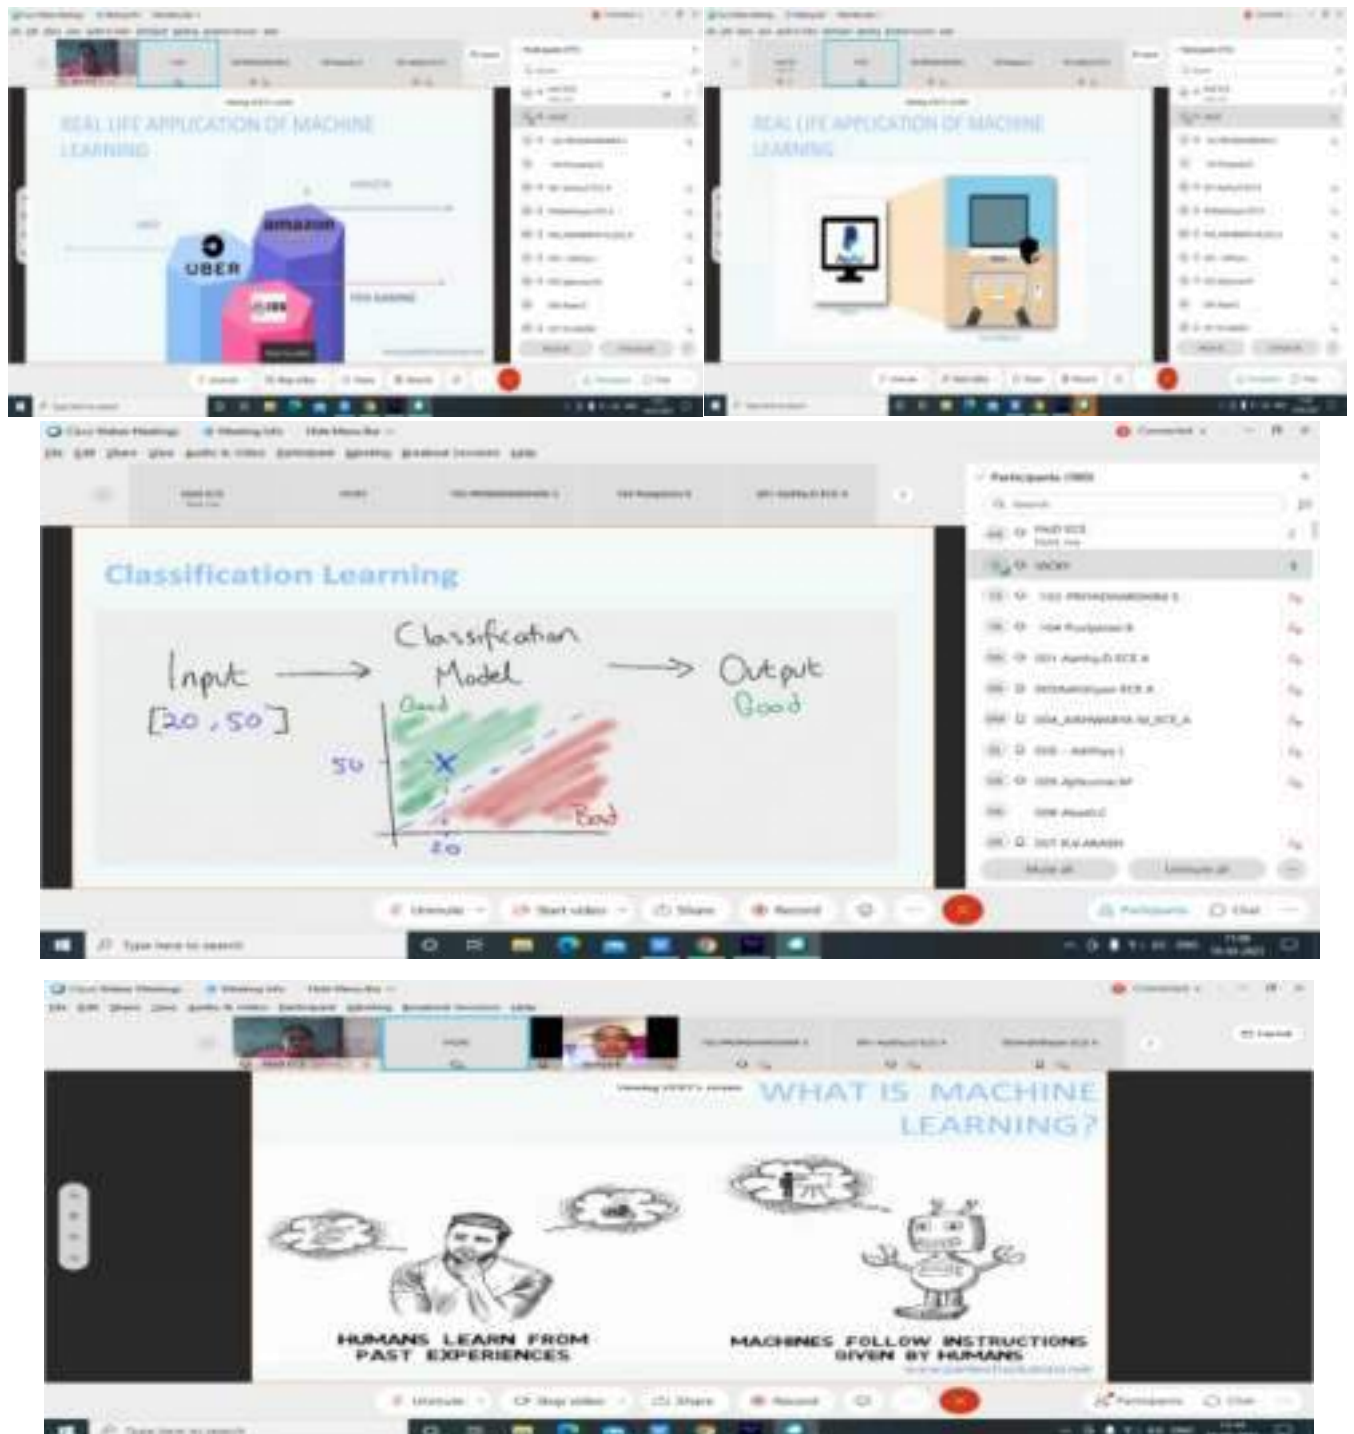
REAL LIFE APPLICATION OF MACHINE LEARNING

UBER

amazon

REAL LIFE APPLICATION OF MACHINE LEARNING

Cisco Webex Meetings

Meeting Info

Hide Menu Bar

Connected

Participants (180)

Classification Learning

Input

[20, 50]

Classification Model

Output

Good

Good

50

Bad

20

Unmute

Start video

Share

Record

Participants

Chat

Type here to search

Cisco Webex Meetings

Meeting Info

Hide Menu Bar

Connected

WHAT IS MACHINE LEARNING?

HUMANS LEARN FROM PAST EXPERIENCES

MACHINES FOLLOW INSTRUCTIONS GIVEN BY HUMANS

Unmute

Stop video

Share

Record

Participants

Chat

Type here to search